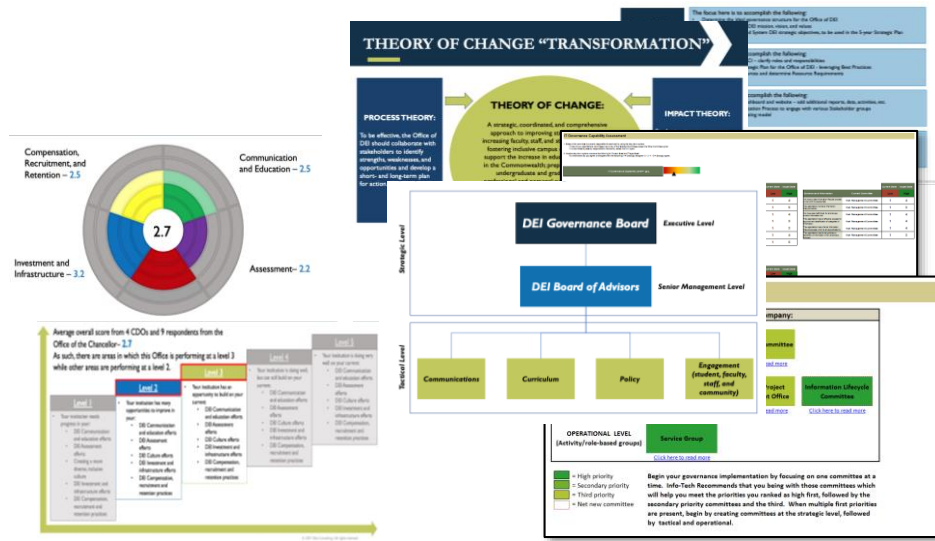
Compensation, Recruitment, and Retention – 2.5

Communication and Education – 2.5

2.7

Investment and Infrastructure – 3.2

Assessment– 2.2

Average overall score from 4 CDOs and 9 respondents from the Office of the Chancellor– 3.7
As such, there are areas in which this Office is performing at a level 3 while other areas are performing at a level 2.

Level 1
Your Institution needs progress in your:
DEI Communication and education efforts
DEI Assessment efforts
Creating a more diverse, inclusive culture
DEI Investment and infrastructure efforts
DEI Compensation, recruitment and retention practices

Level 2
Your institution has many opportunities to improve in your:
DEI Communication and education efforts
DEI Assessment efforts
DEI Culture efforts
DEI Investment and infrastructure efforts
DEI Compensation, recruitment and retention practices

Level 3
Your institution has an opportunity to build on your current:
DEI Communication and education efforts
DEI Assessment efforts
DEI Culture efforts
DEI Investment and infrastructure efforts
DEI Compensation, recruitment and retention practices

Level 4
Your institution is doing well, but can still build on your current:
DEI Communication and education efforts
DEI Assessment efforts
DEI Culture efforts
DEI Investment and infrastructure efforts
DEI Compensation, recruitment and retention practices

Level 5
Your institution is doing very well on your current:
DEI Communication and education efforts
DEI Assessment efforts
DEI Culture efforts
DEI Investment and infrastructure efforts
DEI Compensation, recruitment and retention practices

THEORY OF CHANGE "TRANSFORMATION"

PROCESS THEORY:
To be effective, the Office of DEI should collaborate with stakeholders to identify strengths, weaknesses, and opportunities and develop a short- and long-term plan for action

THEORY OF CHANGE:
A strategic, coordinated, and comprehensive approach to improving st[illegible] increasing faculty, staff, and st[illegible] fostering inclusive campus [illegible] support the increase in edu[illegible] in the Commonwealth; prep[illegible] undergraduate and gradu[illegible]

IMPACT THEORY:

The focus here is to accomplish the following:
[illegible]

DEI Governance Board
Executive Level

DEI Board of Advisors
Senior Management Level

Strategic Level
Tactical Level

Communications
Curriculum
Policy
Engagement (student, faculty, staff, and community)

Information Lifecycle Committee
Click here to read more

Project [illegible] Office

OPERATIONAL LEVEL
(Activity/role-based groups)

Service Group
Click here to read more

= High priority
= Secondary priority
= Third priority
= Net new committee

Begin your governance implementation by focusing on one committee at a time. Info-Tech Recommends that you being with those committees which will help you meet the priorities you ranked as high first, followed by the secondary priority committees and the third. When multiple first priorities are present, begin by creating committees at the strategic level, followed by tactical and operational.